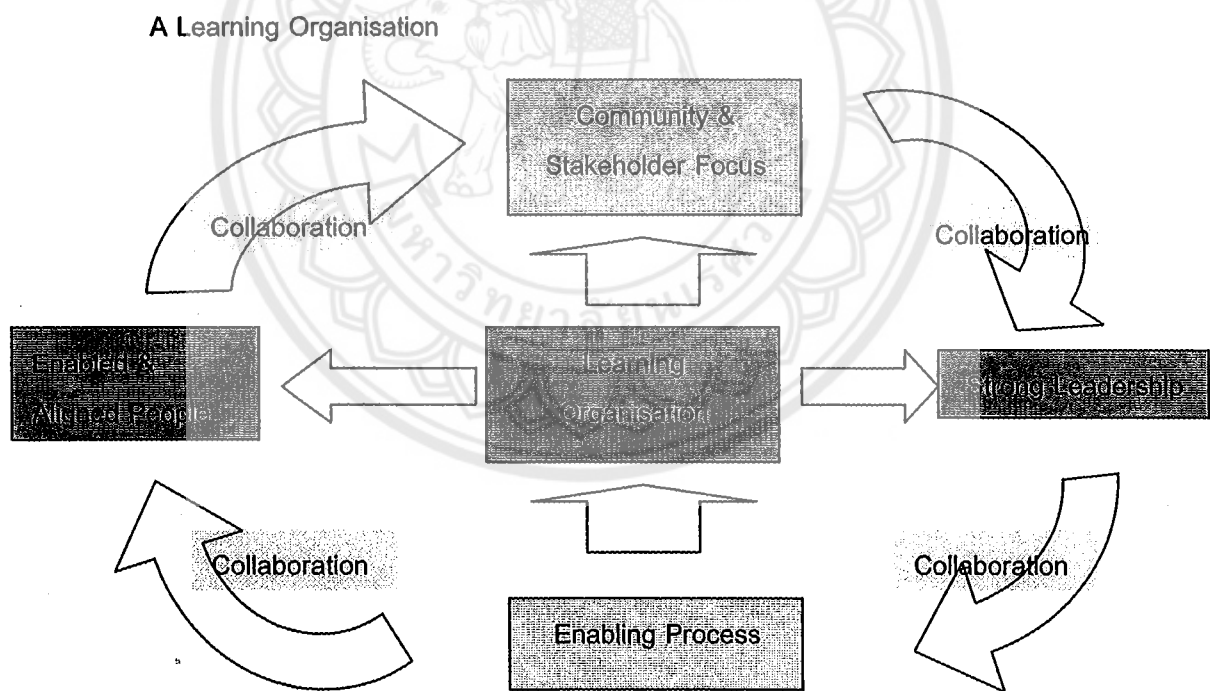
A Learning Organisation

Community & Stakeholder Focus

Collaboration

Collaboration

Enabled & Aligned People

Learning Organisation

Strong Leadership

Collaboration

Collaboration

Enabling Process